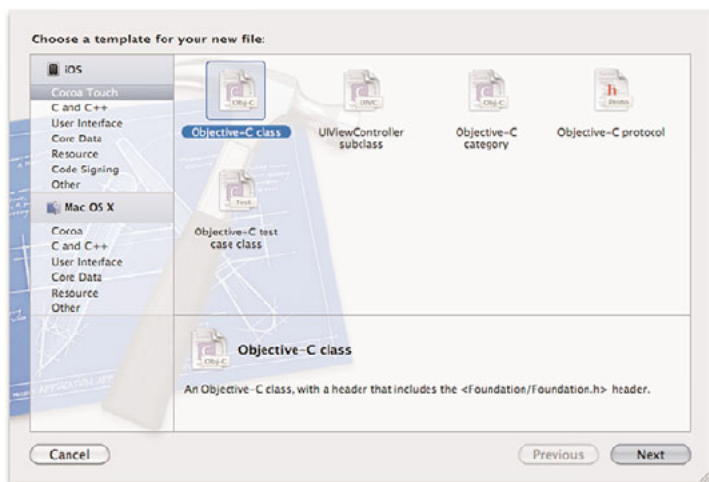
Choose a template for your new file:

iOS
Cocoa Touch
C and C++
User Interface
Core Data
Resource
Code Signing
Other

Mac OS X
Cocoa
C and C++
User Interface
Core Data
Resource
Other

Obj-C
Objective-C class

UIVC
UIViewController subclass

Obj-C
Objective-C category

h
Proto
Objective-C protocol

Test
Objective-C test case class

Obj-C
Objective-C class

An Objective-C class, with a header that includes the <Foundation/Foundation.h> header.

Cancel

Previous

Next